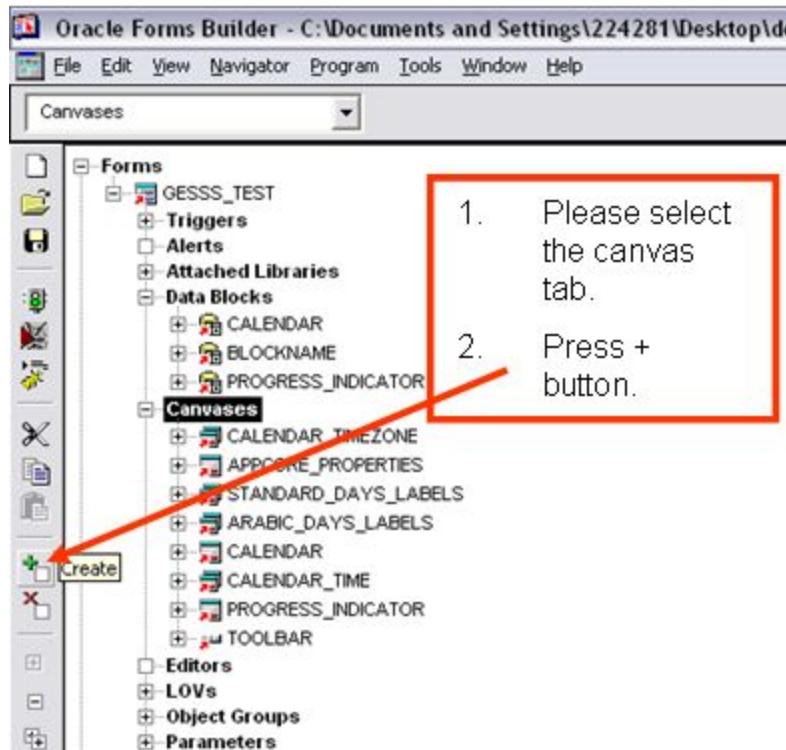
Oracle Forms Builder - C:\Documents and Settings\224281\Desktop\d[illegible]

File Edit View Navigator Program Tools Window Help

Canvases

Forms
GESSS_TEST
Triggers
Alerts
Attached Libraries
Data Blocks
CALENDAR
BLOCKNAME
PROGRESS_INDICATOR
Canvases
CALENDAR_TIMEZONE
APPCORE_PROPERTIES
STANDARD_DAYS_LABELS
ARABIC_DAYS_LABELS
CALENDAR
CALENDAR_TIME
PROGRESS_INDICATOR
TOOLBAR
Editors
LOVs
Object Groups
Parameters

Create

1. Please select the canvas tab.

2. Press + button.